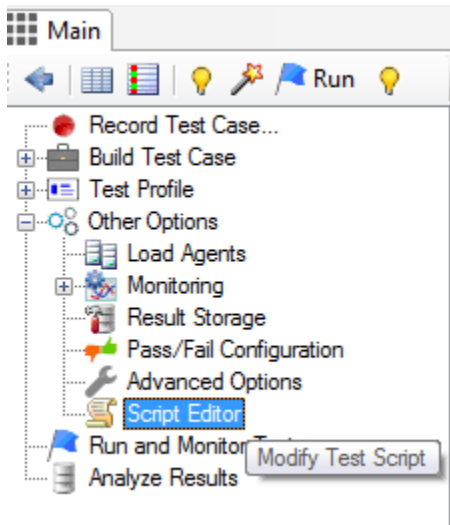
Main

Run

Record Test Case...
Build Test Case
Test Profile
Other Options
Load Agents
Monitoring
Result Storage
Pass/Fail Configuration
Advanced Options
Script Editor
Run and Monitor Te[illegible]
Modify Test Script
Analyze Results